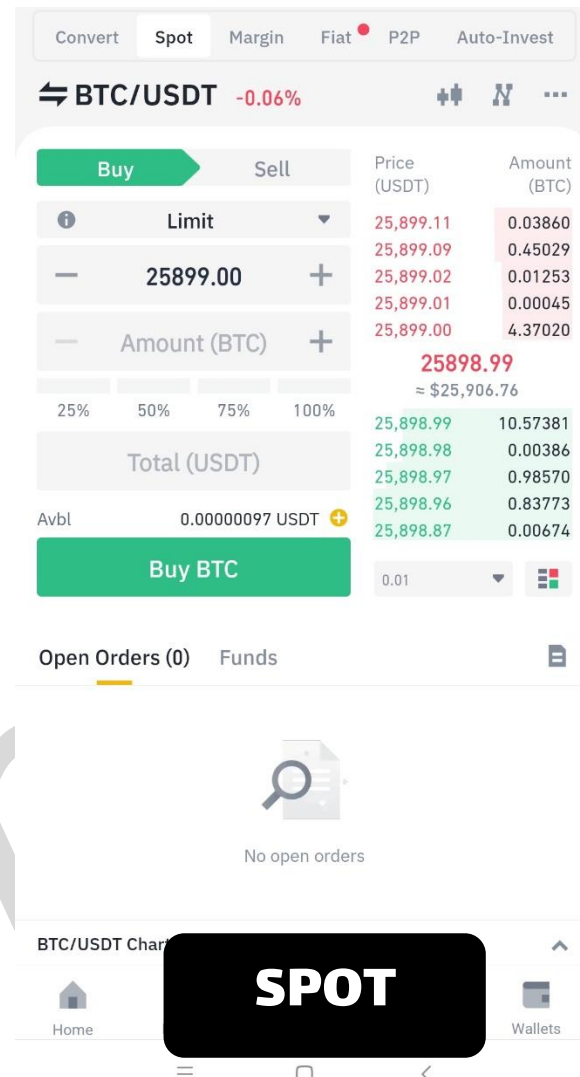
Convert Spot Margin Fiat P2P Auto-Invest

BTC/USDT -0.06%

Buy Sell

Limit

25899.00

Amount (BTC)

25% 50% 75% 100%

Total (USDT)

Avbl 0.00000097 USDT

Buy BTC

| Price (USDT) | Amount (BTC) |
|---|---|
| 25,899.11 | 0.03860 |
| 25,899.09 | 0.45029 |
| 25,899.02 | 0.01253 |
| 25,899.01 | 0.00045 |
| 25,899.00 | 4.37020 |

25898.99
≈ $25,906.76

| | |
|---|---|
| 25,898.99 | 10.57381 |
| 25,898.98 | 0.00386 |
| 25,898.97 | 0.98570 |
| 25,898.96 | 0.83773 |
| 25,898.87 | 0.00674 |

0.01

Open Orders (0) Funds

No open orders

BTC/USDT Chart

SPOT

Home Wallets